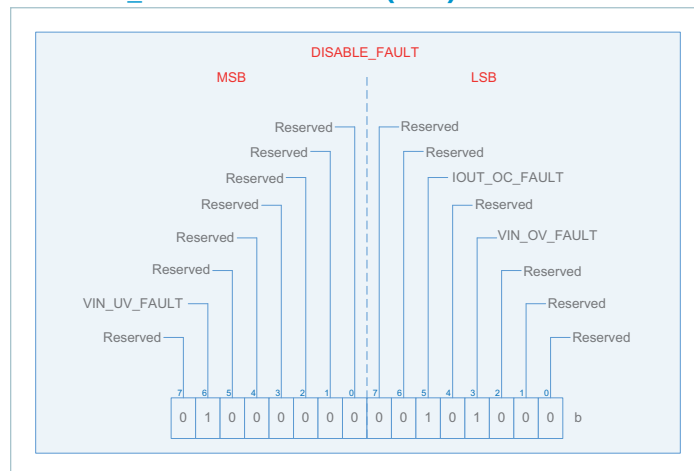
DISABLE_FAULT

MSB

LSB

Reserved
Reserved
Reserved
Reserved
Reserved
Reserved
VIN_UV_FAULT
Reserved

Reserved
Reserved
IOUT_OC_FAULT
Reserved
VIN_OV_FAULT
Reserved
Reserved
Reserved

| 7 | 6 | 5 | 4 | 3 | 2 | 1 | 0 | 7 | 6 | 5 | 4 | 3 | 2 | 1 | 0 | |
|---|---|---|---|---|---|---|---|---|---|---|---|---|---|---|---|---|
| 0 | 1 | 0 | 0 | 0 | 0 | 0 | 0 | 0 | 0 | 1 | 0 | 1 | 0 | 0 | 0 | b |